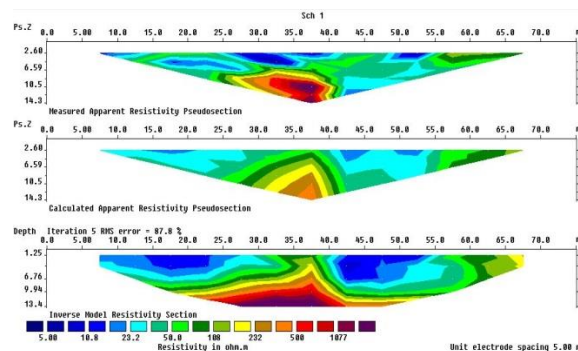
Sch 1

Ps.Z
0.0 5.00 10.0 15.0 20.0 25.0 30.0 35.0 40.0 45.0 50.0 55.0 60.0 65.0 70.0
2.60
6.59
10.5
14.3
Measured Apparent Resistivity Pseudosection

Ps.Z
0.0 5.00 10.0 15.0 20.0 25.0 30.0 35.0 40.0 45.0 50.0 55.0 60.0 65.0 70.0
2.60
6.59
10.5
14.3
Calculated Apparent Resistivity Pseudosection

Depth Iteration 5 RMS error = 87.8 %
0.0 5.00 10.0 15.0 20.0 25.0 30.0 35.0 40.0 45.0 50.0 55.0 60.0 65.0 70.0
1.25
6.76
9.94
13.4
Inverse Model Resistivity Section

5.00 10.8 23.2 50.0 108 232 500 1077
Resistivity in ohm.m

Unit electrode spacing 5.00 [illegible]